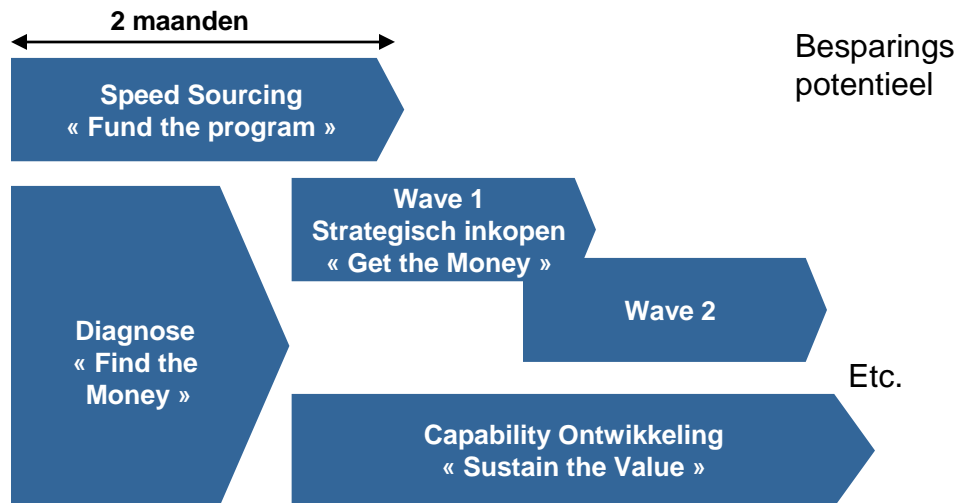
2 maanden

Besparings potentieel

Speed Sourcing
« Fund the program »

Wave 1
Strategisch inkopen
« Get the Money »

Diagnose
« Find the Money »

Wave 2

Etc.

Capability Ontwikkeling
« Sustain the Value »